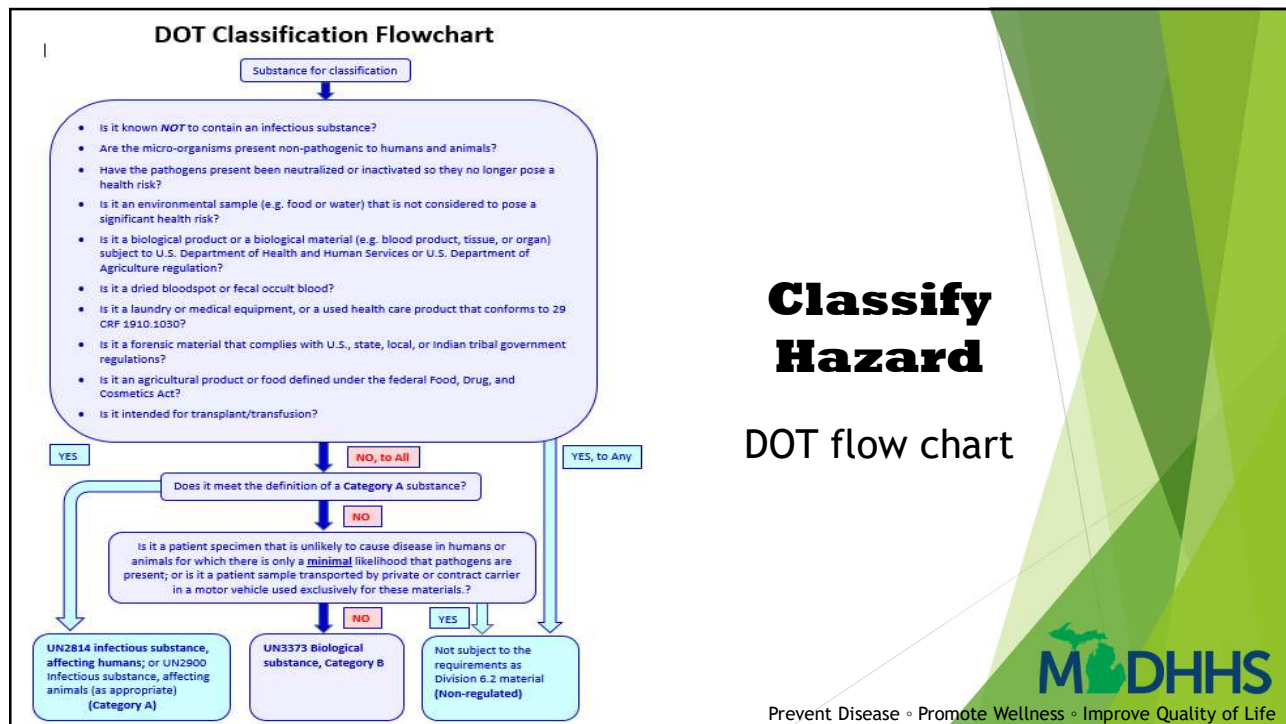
DOT Classification Flowchart

Substance for classification

- Is it known *NOT* to contain an infectious substance?
- Are the micro-organisms present non-pathogenic to humans and animals?
- Have the pathogens present been neutralized or inactivated so they no longer pose a health risk?
- Is it an environmental sample (e.g. food or water) that is not considered to pose a significant health risk?
- Is it a biological product or a biological material (e.g. blood product, tissue, or organ) subject to U.S. Department of Health and Human Services or U.S. Department of Agriculture regulation?
- Is it a dried bloodspot or fecal occult blood?
- Is it a laundry or medical equipment, or a used health care product that conforms to 29 CRF 1910.1030?
- Is it a forensic material that complies with U.S., state, local, or Indian tribal government regulations?
- Is it an agricultural product or food defined under the federal Food, Drug, and Cosmetics Act?
- Is it intended for transplant/transfusion?

YES

NO, to All

YES, to Any

Does it meet the definition of a **Category A** substance?

NO

Is it a patient specimen that is unlikely to cause disease in humans or animals for which there is only a **minimal** likelihood that pathogens are present; or is it a patient sample transported by private or contract carrier in a motor vehicle used exclusively for these materials.?

NO

YES

**UN2814 infectious substance, affecting humans**; or **UN2900 Infectious substance, affecting animals (as appropriate) (Category A)**

**UN3373 Biological substance, Category B**

Not subject to the requirements as Division 6.2 material **(Non-regulated)**

Classify Hazard

DOT flow chart

MDHHS

Prevent Disease ◦ Promote Wellness ◦ Improve Quality of Life